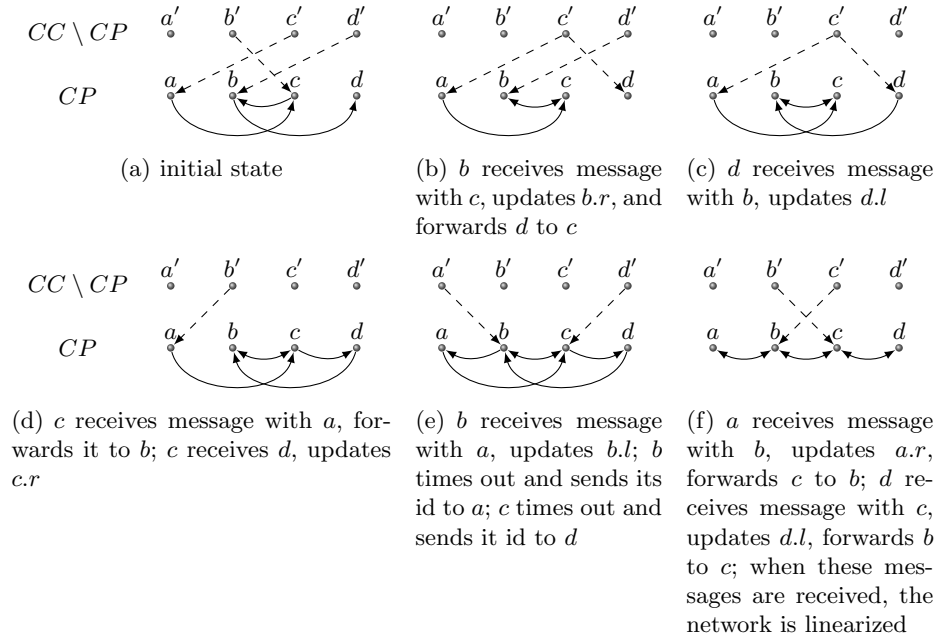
$CC \setminus CP$ $a'$ $b'$ $c'$ $d'$
$CP$ $a$ $b$ $c$ $d$

(a) initial state

$a'$ $b'$ $c'$ $d'$
$a$ $b$ $c$ $d$

(b) $b$ receives message with $c$, updates $b.r$, and forwards $d$ to $c$

$a'$ $b'$ $c'$ $d'$
$a$ $b$ $c$ $d$

(c) $d$ receives message with $b$, updates $d.l$

$CC \setminus CP$ $a'$ $b'$ $c'$ $d'$
$CP$ $a$ $b$ $c$ $d$

(d) $c$ receives message with $a$, forwards it to $b$; $c$ receives $d$, updates $c.r$

$a'$ $b'$ $c'$ $d'$
$a$ $b$ $c$ $d$

(e) $b$ receives message with $a$, updates $b.l$; $b$ times out and sends its id to $a$; $c$ times out and sends it id to $d$

$a'$ $b'$ $c'$ $d'$
$a$ $b$ $c$ $d$

(f) $a$ receives message with $b$, updates $a.r$, forwards $c$ to $b$; $d$ receives message with $c$, updates $d.l$, forwards $b$ to $c$; when these messages are received, the network is linearized